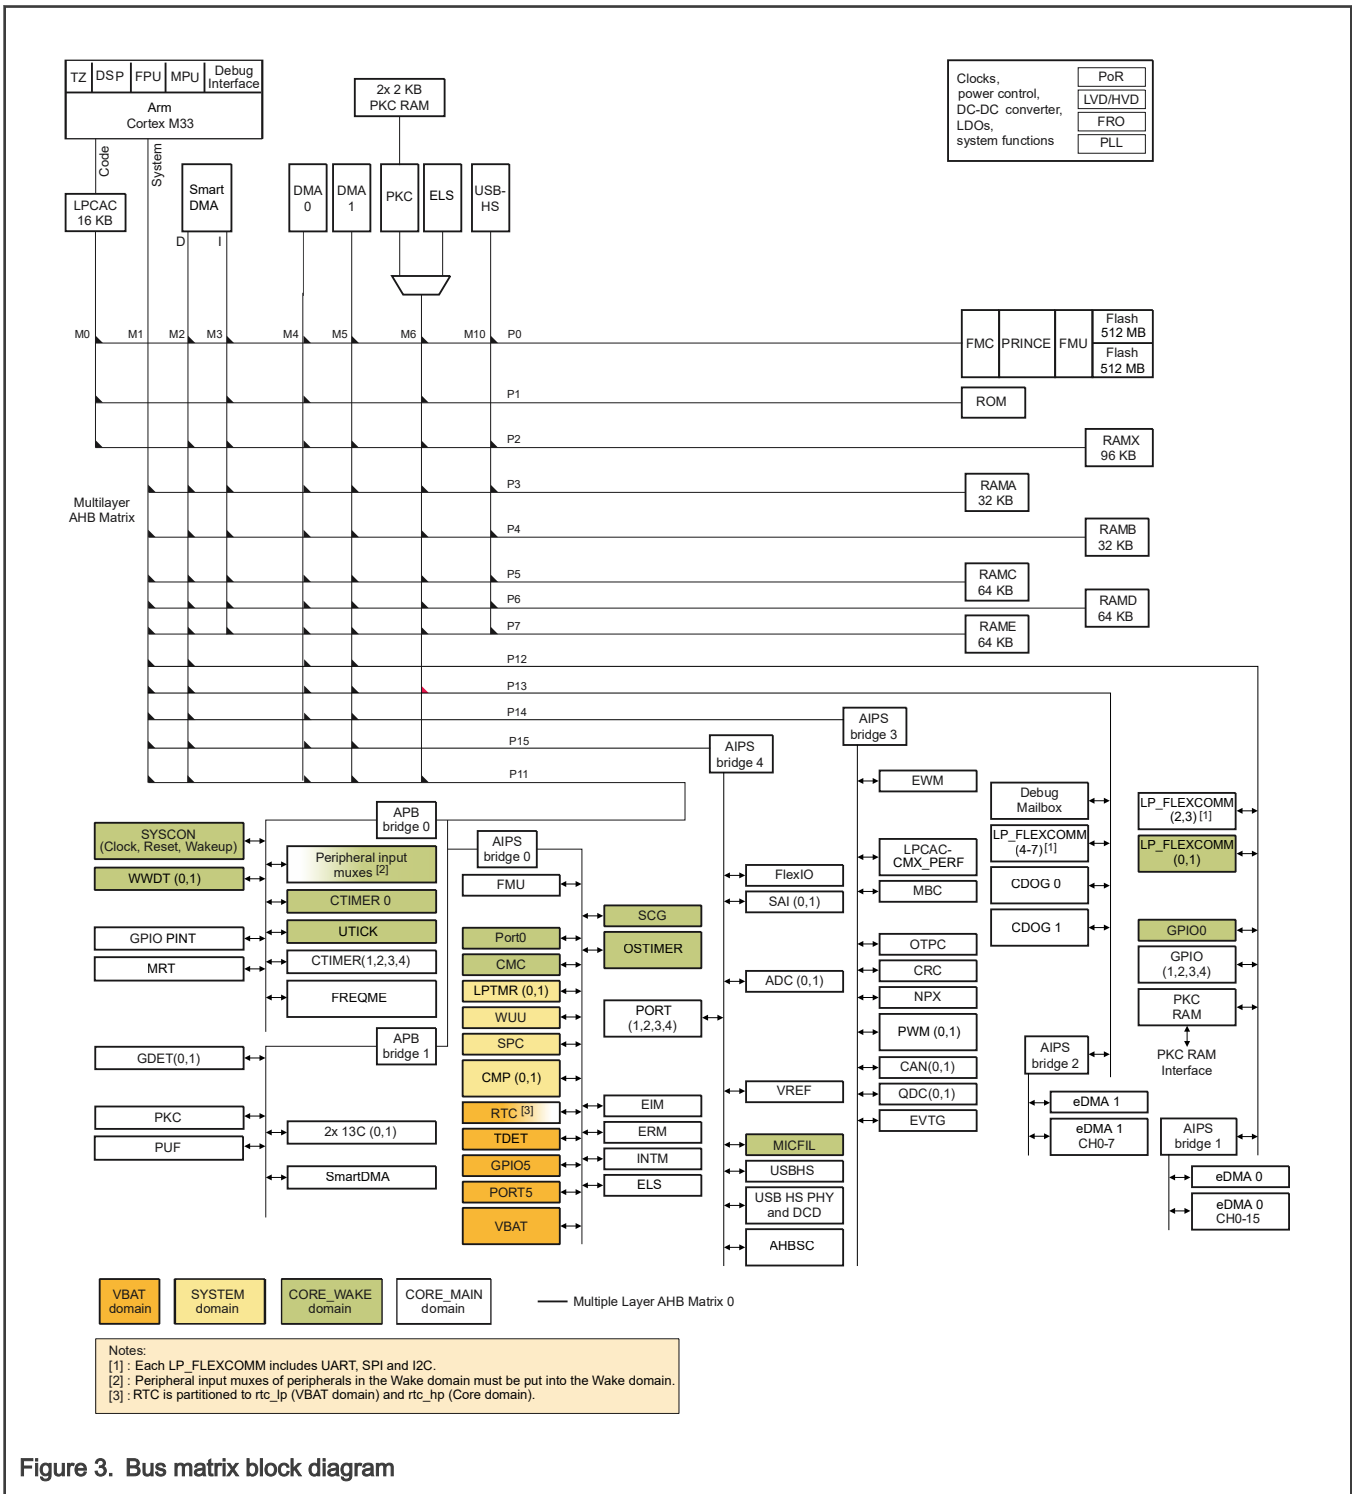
TZ DSP FPU MPU Debug Interface
Arm Cortex M33

2x 2 KB PKC RAM

Clocks, power control, DC-DC converter, LDOs, system functions
PoR
LVD/HVD
FRO
PLL

Code
System
LPCAC 16 KB
Smart DMA
D I
DMA 0
DMA 1
PKC
ELS
USB-HS

M0 M1 M2 M3 M4 M5 M6 M10 P0
FMC PRINCE FMU
Flash 512 MB
Flash 512 MB
P1
ROM
P2
RAMX 96 KB
P3
RAMA 32 KB
Multilayer AHB Matrix
P4
RAMB 32 KB
P5
RAMC 64 KB
P6
RAMD 64 KB
P7
RAME 64 KB
P12
P13
P14
AIPS bridge 3
P15
AIPS bridge 4
P11

SYSCON (Clock, Reset, Wakeup)
WWDT (0,1)
GPIO PINT
MRT
GDET(0,1)
PKC
PUF

APB bridge 0
Peripheral input muxes $^{[2]}$
CTIMER 0
UTICK
CTIMER(1,2,3,4)
FREQME
APB bridge 1
2x 13C (0,1)
SmartDMA

AIPS bridge 0
FMU
Port0
CMC
LPTMR (0,1)
WUU
SPC
CMP (0,1)
RTC $^{[3]}$
TDET
GPIO5
PORT5
VBAT

SCG
OSTIMER
PORT (1,2,3,4)
EIM
ERM
INTM
ELS

FlexIO
SAI (0,1)
ADC (0,1)
VREF
MICFIL
USBHS
USB HS PHY and DCD
AHBSC

EWM
LPCAC-CMX_PERF
MBC
OTPC
CRC
NPX
PWM (0,1)
CAN(0,1)
QDC(0,1)
EVTG

Debug Mailbox
LP_FLEXCOMM (4-7)$^{[1]}$
CDOG 0
CDOG 1
AIPS bridge 2
eDMA 1
eDMA 1 CH0-7

LP_FLEXCOMM (2,3)$^{[1]}$
LP_FLEXCOMM (0,1)
GPIO0
GPIO (1,2,3,4)
PKC RAM
PKC RAM Interface
AIPS bridge 1
eDMA 0
eDMA 0 CH0-15

VBAT domain
SYSTEM domain
CORE_WAKE domain
CORE_MAIN domain
Multiple Layer AHB Matrix 0

Notes:
[1] : Each LP_FLEXCOMM includes UART, SPI and I2C.
[2] : Peripheral input muxes of peripherals in the Wake domain must be put into the Wake domain.
[3] : RTC is partitioned to rtc_lp (VBAT domain) and rtc_hp (Core domain).

Figure 3. Bus matrix block diagram